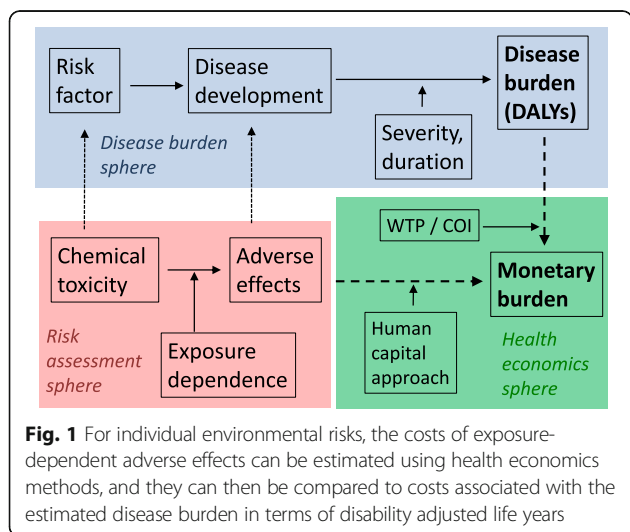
Risk factor

Disease development

Disease burden (DALYs)

Severity, duration

Disease burden sphere

WTP / COI

Chemical toxicity

Adverse effects

Monetary burden

Exposure dependence

Human capital approach

Risk assessment sphere

Health economics sphere

**Fig. 1** For individual environmental risks, the costs of exposure-dependent adverse effects can be estimated using health economics methods, and they can then be compared to costs associated with the estimated disease burden in terms of disability adjusted life years